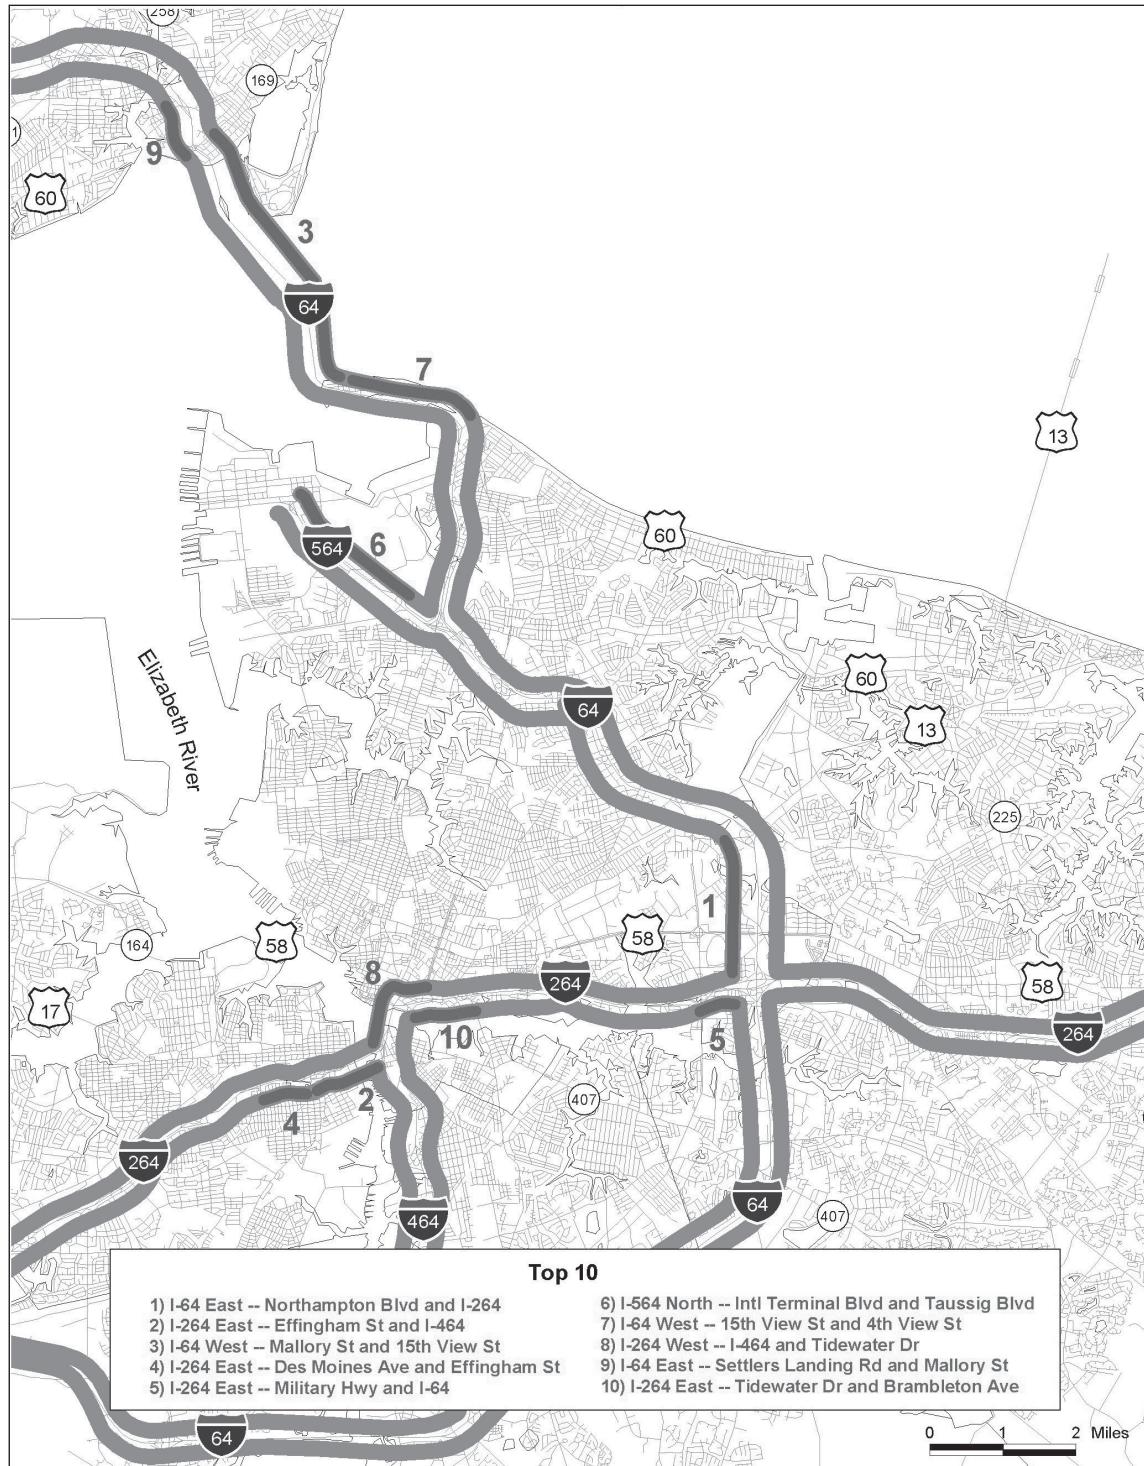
258
169
9
60
3
64
7
13
60
564
6
Elizabeth River
60
64
13
225
1
164
58
58
17
8
264
58
10
5
264
2
407
4
264
464
64
407

Top 10

1) I-64 East -- Northampton Blvd and I-264
2) I-264 East -- Effingham St and I-464
3) I-64 West -- Mallory St and 15th View St
4) I-264 East -- Des Moines Ave and Effingham St
5) I-264 East -- Military Hwy and I-64

6) I-564 North -- Intl Terminal Blvd and Taussig Blvd
7) I-64 West -- 15th View St and 4th View St
8) I-264 West -- I-464 and Tidewater Dr
9) I-64 East -- Settlers Landing Rd and Mallory St
10) I-264 East -- Tidewater Dr and Brambleton Ave

64
0 1 2 Miles